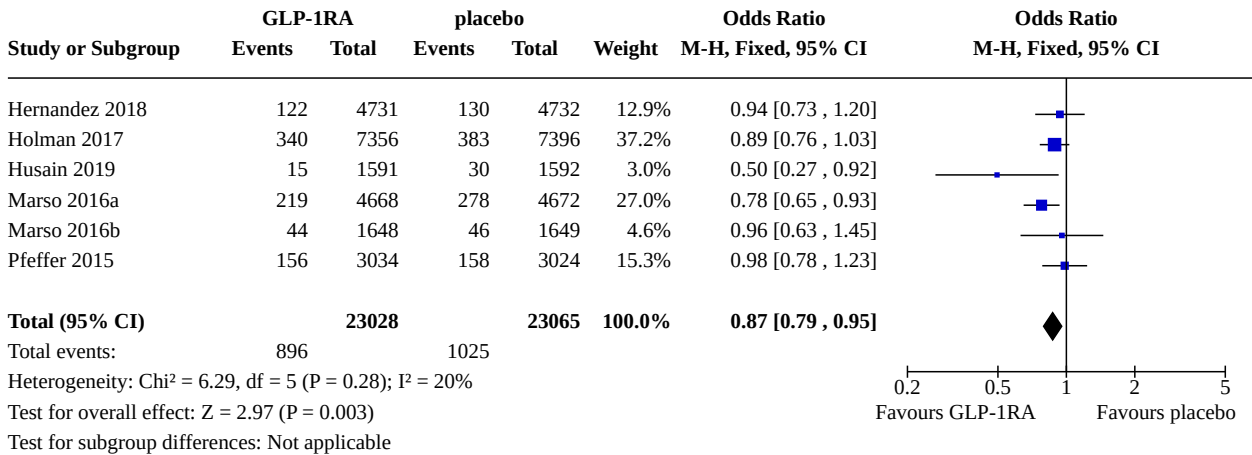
| Study or Subgroup | GLP-1RA Events | GLP-1RA Total | placebo Events | placebo Total | Weight | Odds Ratio M-H, Fixed, 95% CI |
|---|---|---|---|---|---|---|
| Hernandez 2018 | 122 | 4731 | 130 | 4732 | 12.9% | 0.94 [0.73 , 1.20] |
| Holman 2017 | 340 | 7356 | 383 | 7396 | 37.2% | 0.89 [0.76 , 1.03] |
| Husain 2019 | 15 | 1591 | 30 | 1592 | 3.0% | 0.50 [0.27 , 0.92] |
| Marso 2016a | 219 | 4668 | 278 | 4672 | 27.0% | 0.78 [0.65 , 0.93] |
| Marso 2016b | 44 | 1648 | 46 | 1649 | 4.6% | 0.96 [0.63 , 1.45] |
| Pfeffer 2015 | 156 | 3034 | 158 | 3024 | 15.3% | 0.98 [0.78 , 1.23] |
| **Total (95% CI)** | | **23028** | | **23065** | **100.0%** | **0.87 [0.79 , 0.95]** |
| Total events: | 896 | | 1025 | | | |

Heterogeneity: Chi² = 6.29, df = 5 (P = 0.28); I² = 20%
Test for overall effect: Z = 2.97 (P = 0.003)
Test for subgroup differences: Not applicable

Odds Ratio
M-H, Fixed, 95% CI

0.2 0.5 1 2 5
Favours GLP-1RA Favours placebo